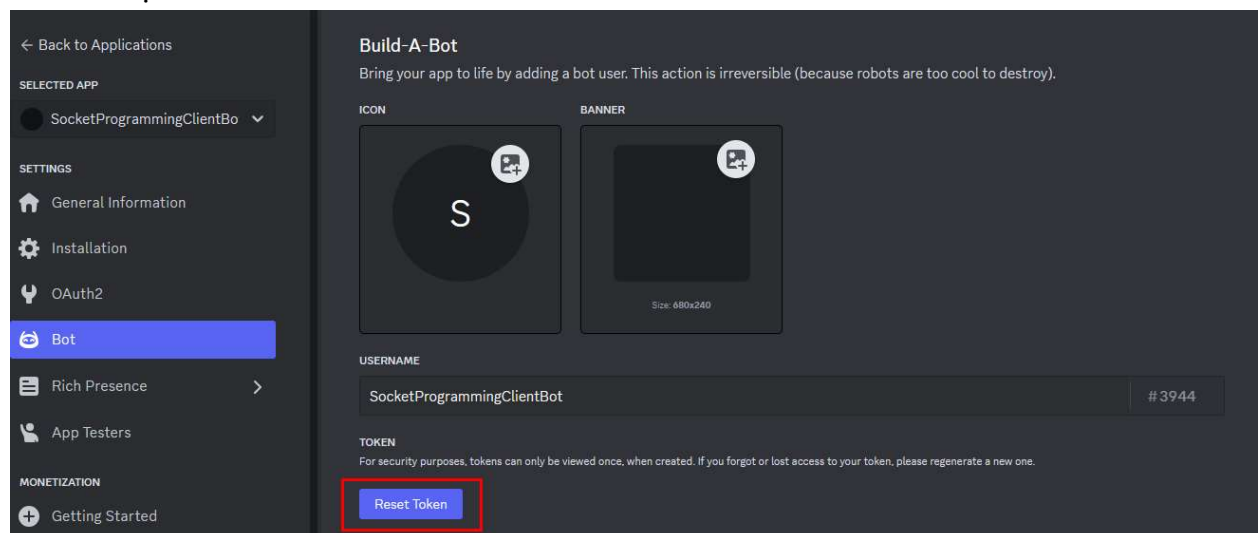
← Back to Applications

SELECTED APP

SocketProgrammingClientBo

SETTINGS

General Information

Installation

OAuth2

Bot

Rich Presence

App Testers

MONETIZATION

Getting Started

Build-A-Bot

Bring your app to life by adding a bot user. This action is irreversible (because robots are too cool to destroy).

ICON

S

BANNER

Size: 680x240

USERNAME

SocketProgrammingClientBot

#3944

TOKEN

For security purposes, tokens can only be viewed once, when created. If you forgot or lost access to your token, please regenerate a new one.

Reset Token